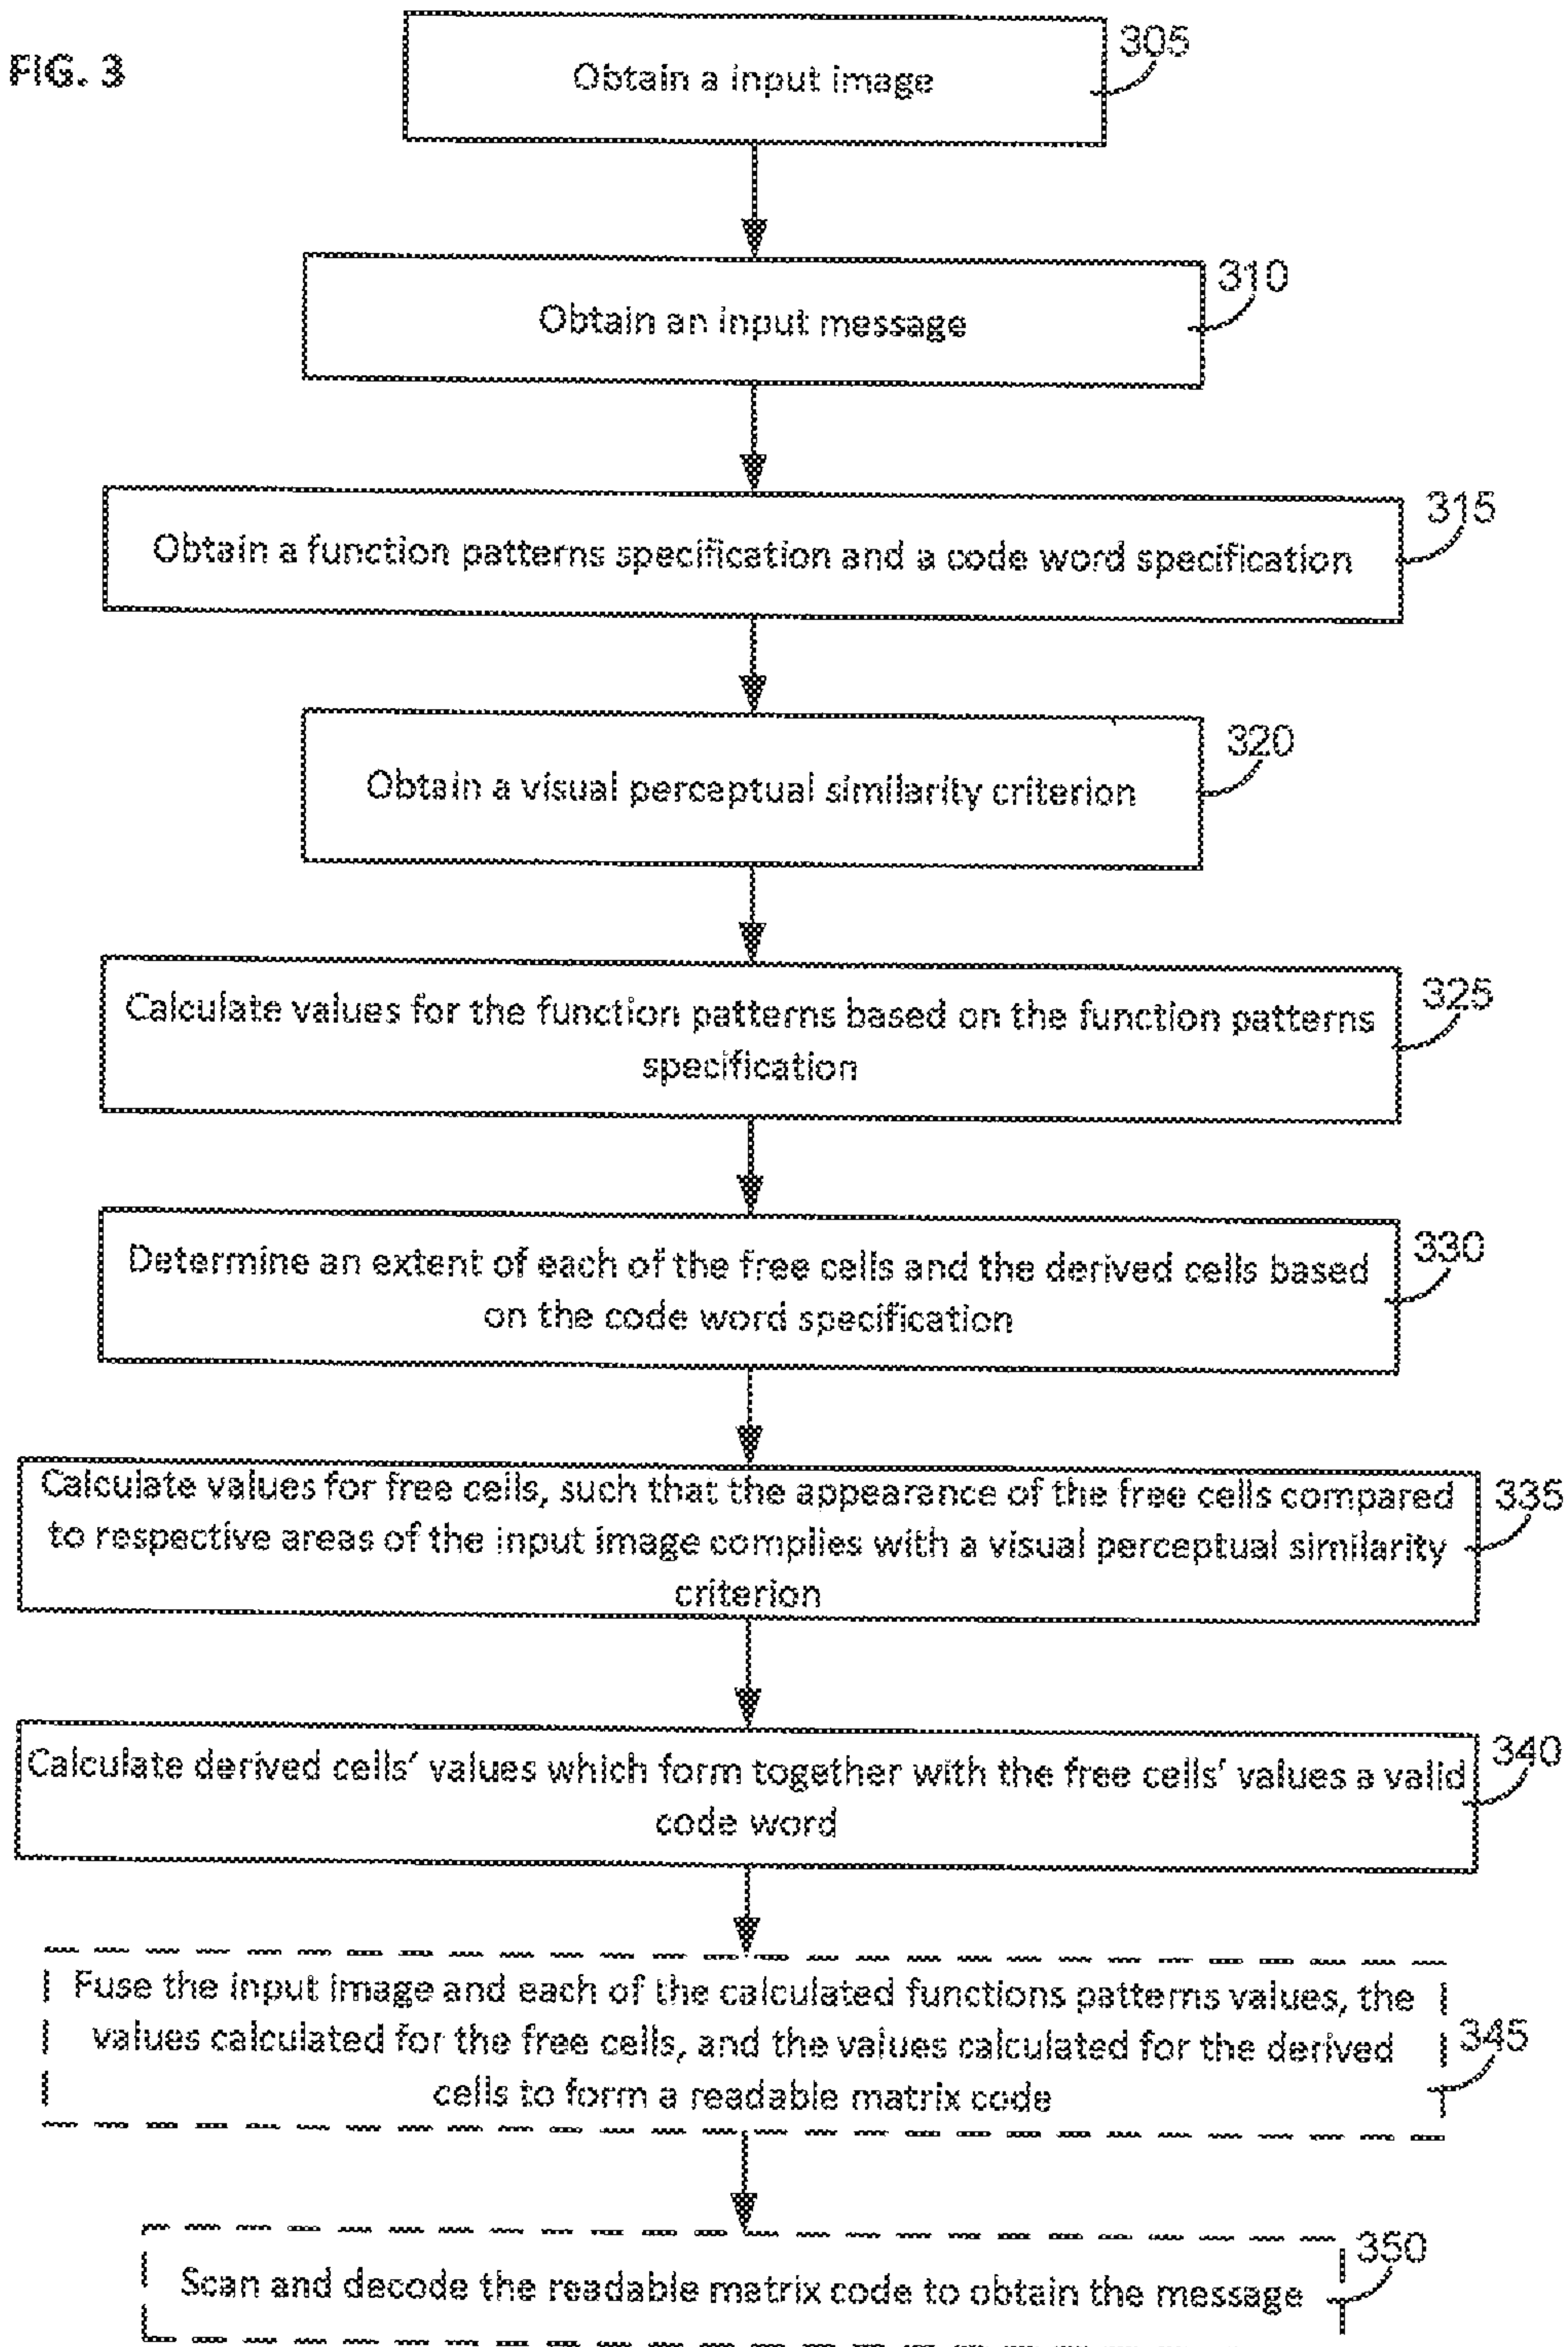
FIG. 3

Obtain a input image

305

Obtain an input message

310

Obtain a function patterns specification and a code word specification

315

Obtain a visual perceptual similarity criterion

320

Calculate values for the function patterns based on the function patterns specification

325

Determine an extent of each of the free cells and the derived cells based on the code word specification

330

Calculate values for free cells, such that the appearance of the free cells compared to respective areas of the input image complies with a visual perceptual similarity criterion

335

Calculate derived cells' values which form together with the free cells' values a valid code word

340

Fuse the input image and each of the calculated functions patterns values, the values calculated for the free cells, and the values calculated for the derived cells to form a readable matrix code

345

Scan and decode the readable matrix code to obtain the message

350